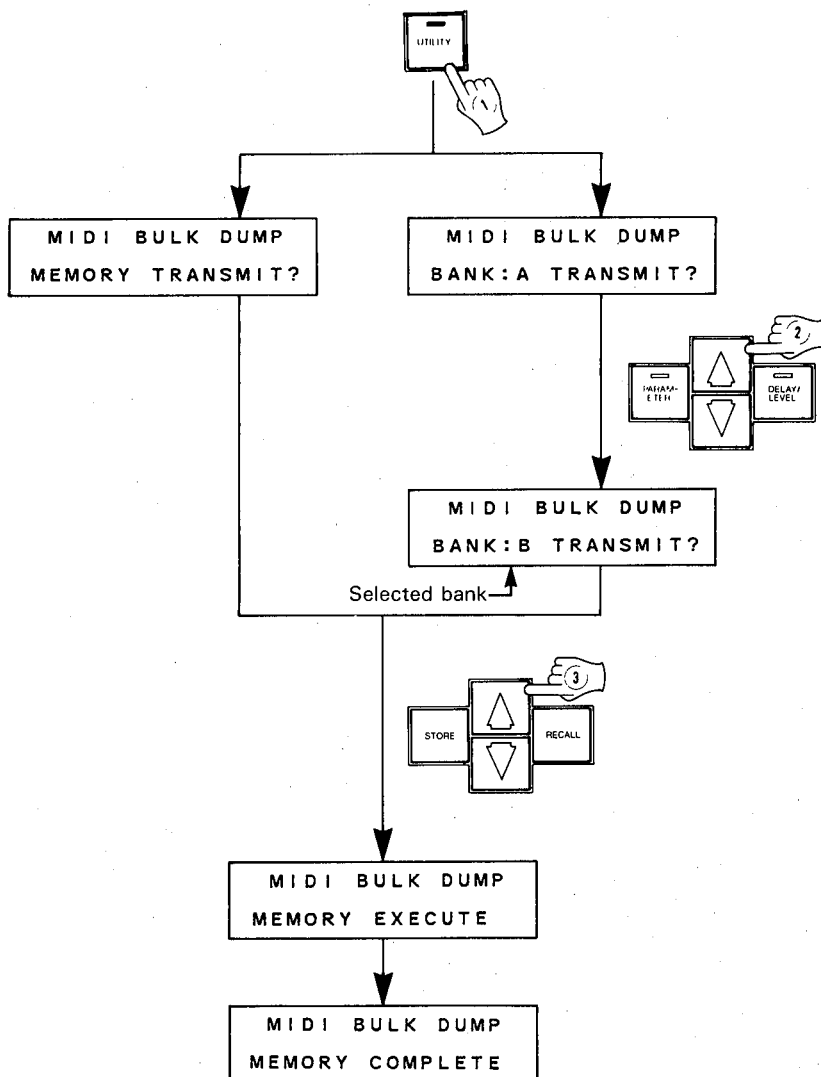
UTILITY

1

MIDI BULK DUMP
MEMORY TRANSMIT?

MIDI BULK DUMP
BANK:A TRANSMIT?

2

PARAMETER

DELAY/LEVEL

MIDI BULK DUMP
BANK:B TRANSMIT?

Selected bank

3

STORE

RECALL

MIDI BULK DUMP
MEMORY EXECUTE

MIDI BULK DUMP
MEMORY COMPLETE